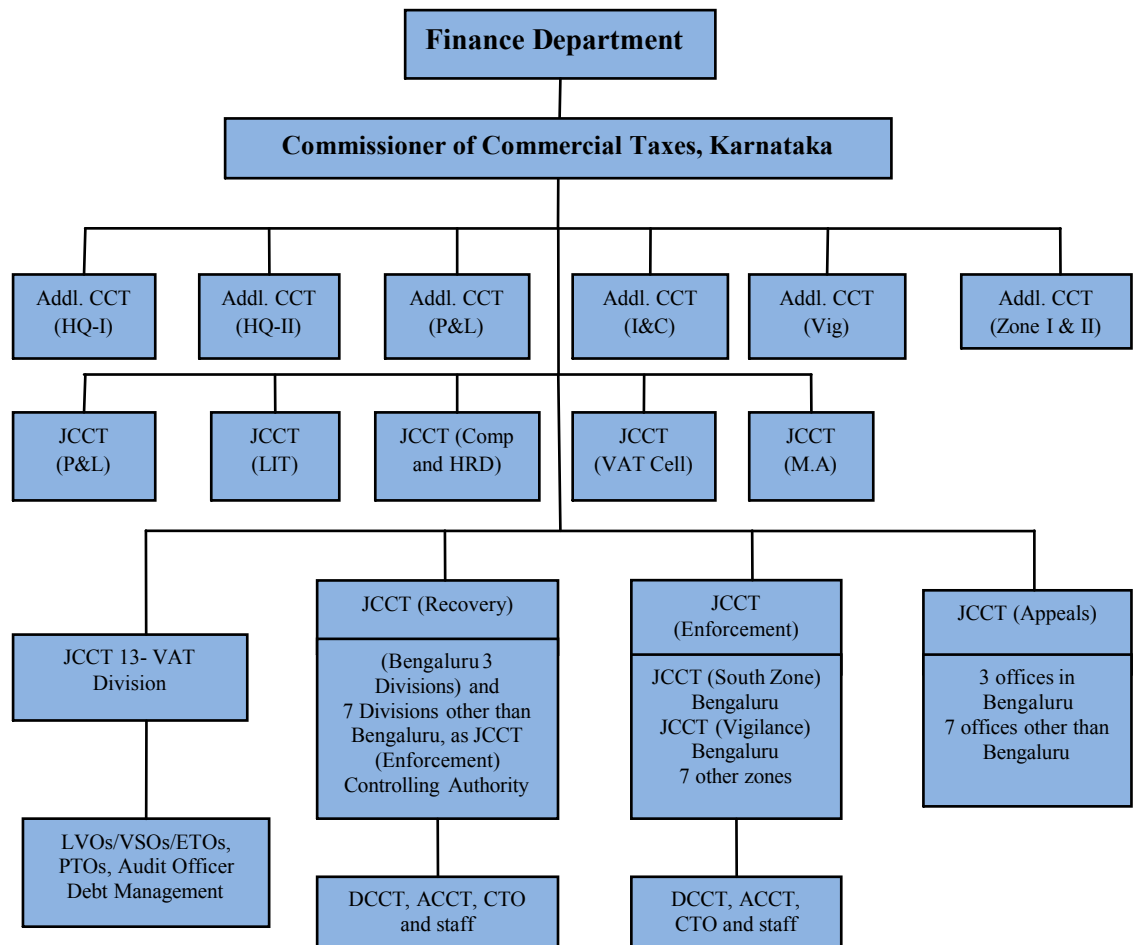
Finance Department

Commissioner of Commercial Taxes, Karnataka

Addl. CCT (HQ-I)

Addl. CCT (HQ-II)

Addl. CCT (P&L)

Addl. CCT (I&C)

Addl. CCT (Vig)

Addl. CCT (Zone I & II)

JCCT (P&L)

JCCT (LIT)

JCCT (Comp and HRD)

JCCT (VAT Cell)

JCCT (M.A)

JCCT 13- VAT Division

LVOs/VSOs/ETOs, PTOs, Audit Officer Debt Management

JCCT (Recovery)

(Bengaluru 3 Divisions) and 7 Divisions other than Bengaluru, as JCCT (Enforcement) Controlling Authority

DCCT, ACCT, CTO and staff

JCCT (Enforcement)

JCCT (South Zone) Bengaluru
JCCT (Vigilance) Bengaluru
7 other zones

DCCT, ACCT, CTO and staff

JCCT (Appeals)

3 offices in Bengaluru
7 offices other than Bengaluru